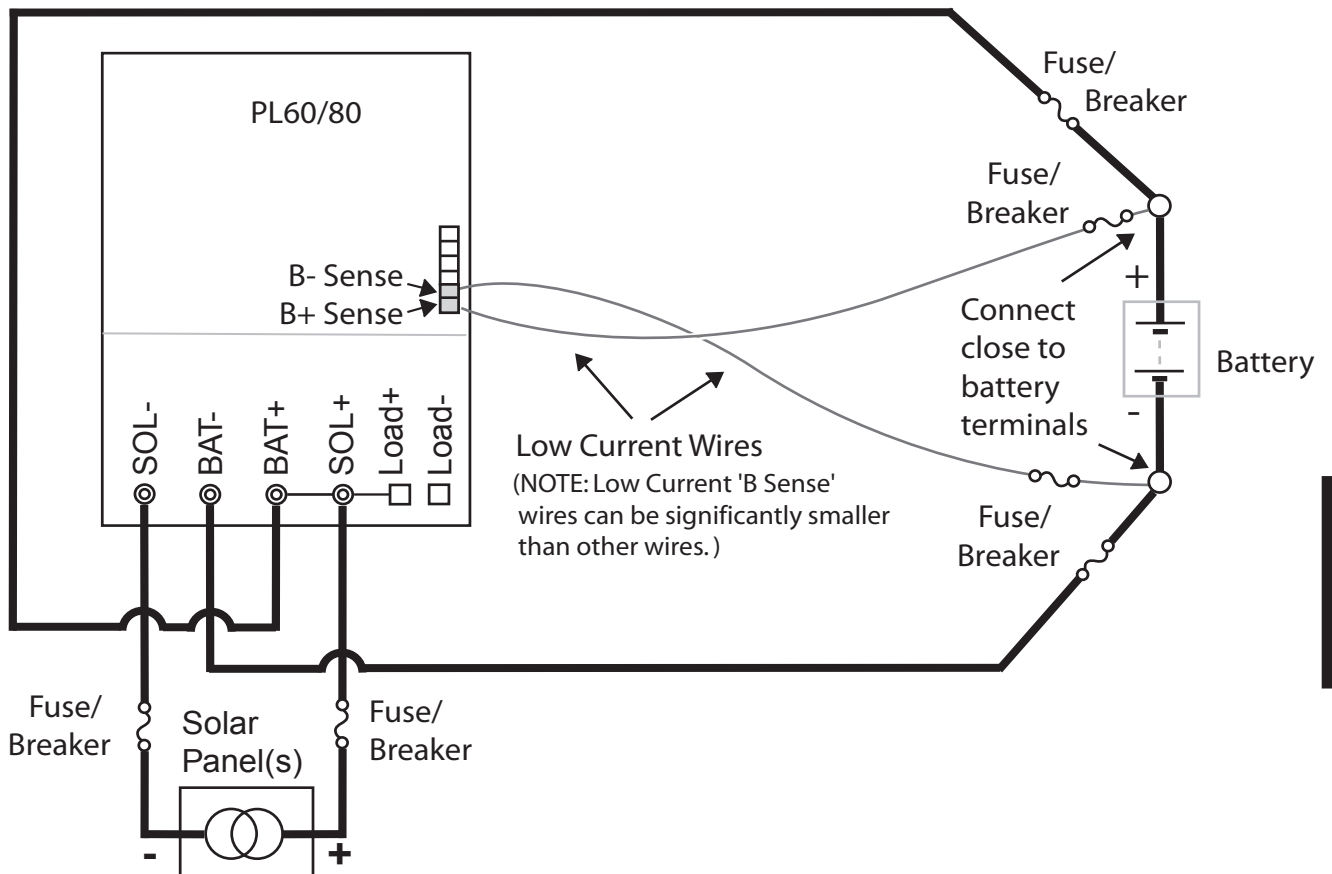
PL60/80

Fuse/ Breaker

Fuse/ Breaker

B- Sense
B+ Sense

+

Connect close to battery terminals

Battery

-

SOL-
BAT-
BAT+
SOL+
Load+
Load-

Low Current Wires
(NOTE: Low Current 'B Sense' wires can be significantly smaller than other wires. )

Fuse/ Breaker

Fuse/ Breaker

Solar Panel(s)

Fuse/ Breaker

-
+